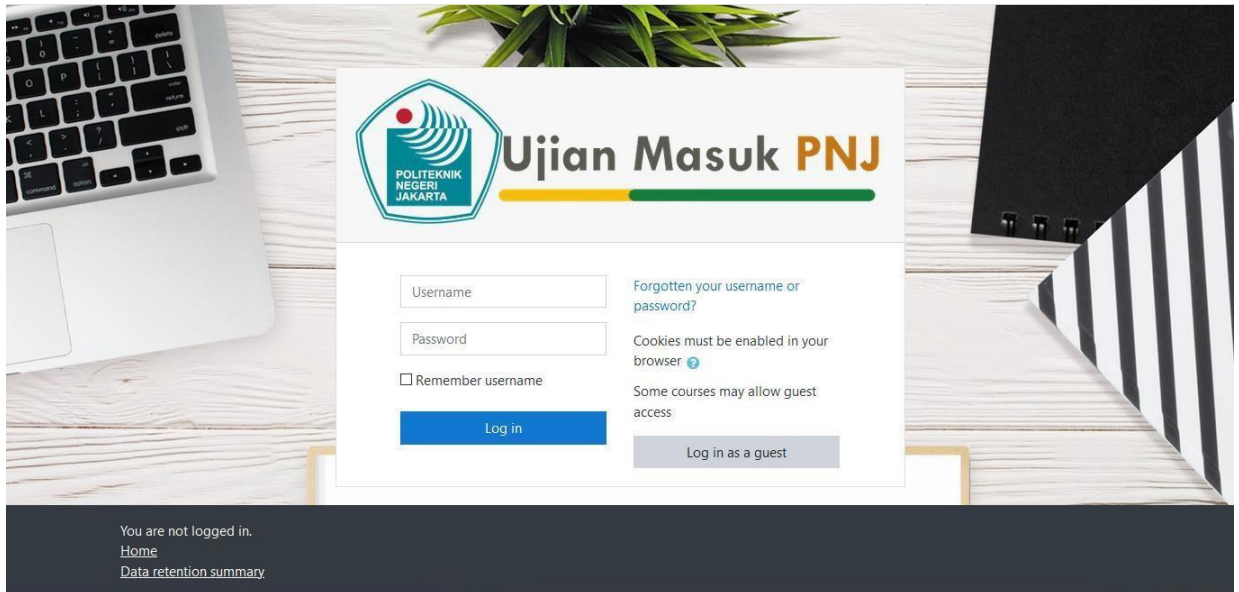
POLITEKNIK NEGERI JAKARTA

Ujian Masuk PNJ

Username

Password

☐ Remember username

Log in

Forgotten your username or password?

Cookies must be enabled in your browser

Some courses may allow guest access

Log in as a guest

You are not logged in.
Home
Data retention summary